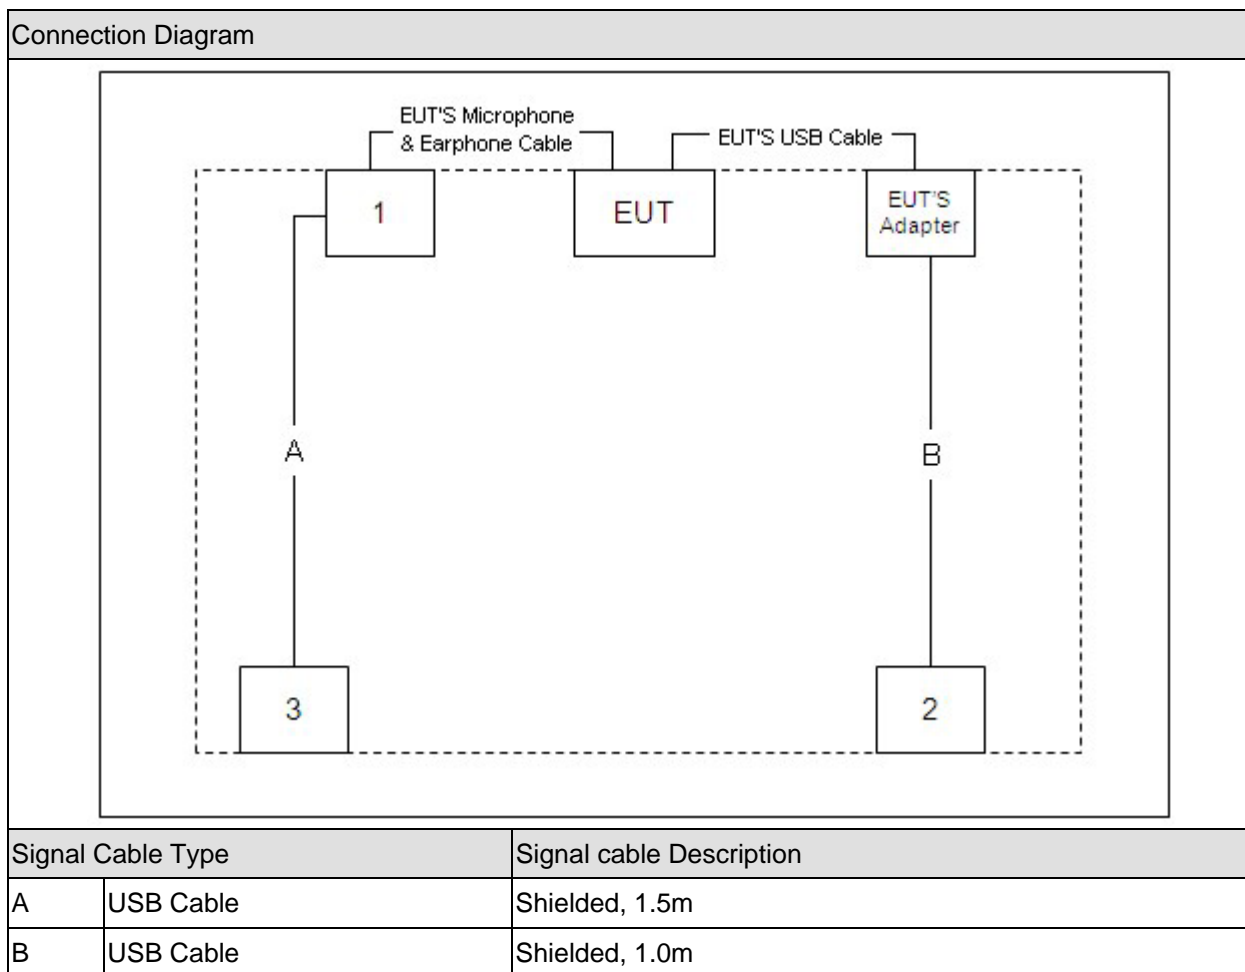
Connection Diagram

EUT'S Microphone & Earphone Cable

EUT'S USB Cable

1

EUT

EUT'S Adapter

A

B

3

2

| Signal Cable Type | | Signal cable Description |
|---|---|---|
| A | USB Cable | Shielded, 1.5m |
| B | USB Cable | Shielded, 1.0m |